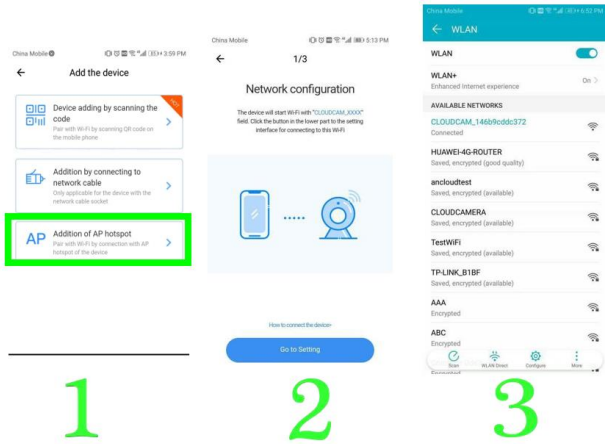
China Mobile 3:59 PM

Add the device

Device adding by scanning the code
Pair with Wi-Fi by scanning QR code on the mobile phone

Addition by connecting to network cable
Only applicable for the device with the network cable socket

AP
Addition of AP hotspot
Pair with Wi-Fi by connection with AP hotspot of the device

1

China Mobile 5:13 PM

1/3

Network configuration

The device will start Wi-Fi with "CLOUDCAM_XXXX" field. Click the button in the lower part to the setting interface for connecting to this Wi-Fi

How to connect the device>

Go to Setting

2

China Mobile 6:52 PM

WLAN

WLAN

WLAN+
Enhanced internet experience
On

AVAILABLE NETWORKS

CLOUDCAM_146b9cddc372
Connected

HUAWEI-4G-ROUTER
Saved, encrypted (good quality)

ancloudtest
Saved, encrypted (available)

CLOUDCAMERA
Saved, encrypted (available)

TestWiFi
Saved, encrypted (available)

TP-LINK_B1BF
Saved, encrypted (available)

AAA
Encrypted

ABC
Encrypted

Scan
WLAN Direct
Configure
More

3